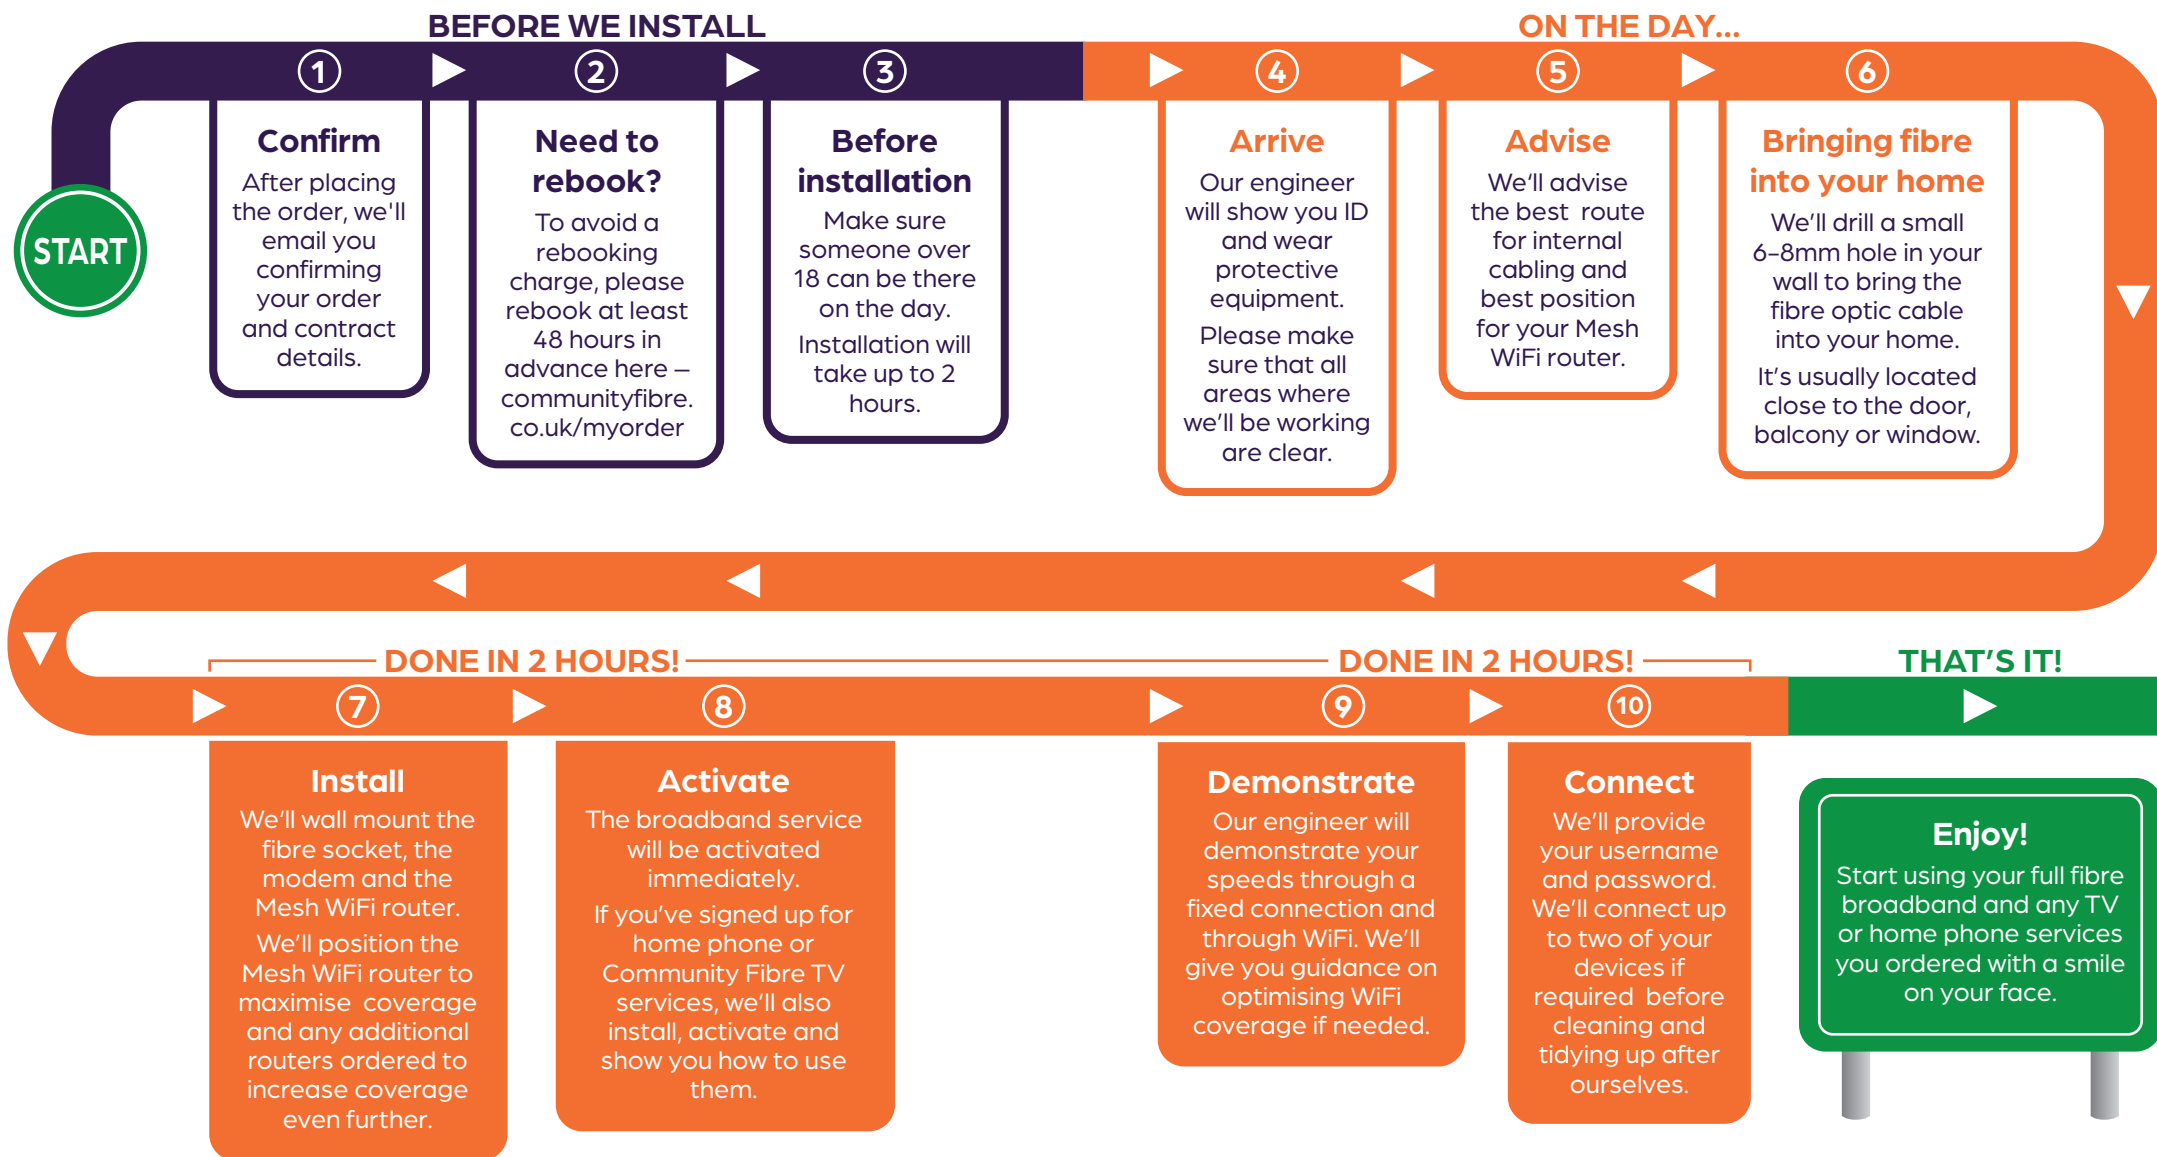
BEFORE WE INSTALL

ON THE DAY...

START

1

Confirm

After placing the order, we'll email you confirming your order and contract details.

2

Need to rebook?

To avoid a rebooking charge, please rebook at least 48 hours in advance here – communityfibre.co.uk/myorder

3

Before installation

Make sure someone over 18 can be there on the day.

Installation will take up to 2 hours.

4

Arrive

Our engineer will show you ID and wear protective equipment.

Please make sure that all areas where we'll be working are clear.

5

Advise

We'll advise the best route for internal cabling and best position for your Mesh WiFi router.

6

Bringing fibre into your home

We'll drill a small 6–8mm hole in your wall to bring the fibre optic cable into your home.

It's usually located close to the door, balcony or window.

DONE IN 2 HOURS!

DONE IN 2 HOURS!

THAT'S IT!

7

Install

We'll wall mount the fibre socket, the modem and the Mesh WiFi router.

We'll position the Mesh WiFi router to maximise coverage and any additional routers ordered to increase coverage even further.

8

Activate

The broadband service will be activated immediately.

If you've signed up for home phone or Community Fibre TV services, we'll also install, activate and show you how to use them.

9

Demonstrate

Our engineer will demonstrate your speeds through a fixed connection and through WiFi. We'll give you guidance on optimising WiFi coverage if needed.

10

Connect

We'll provide your username and password. We'll connect up to two of your devices if required before cleaning and tidying up after ourselves.

Enjoy!

Start using your full fibre broadband and any TV or home phone services you ordered with a smile on your face.